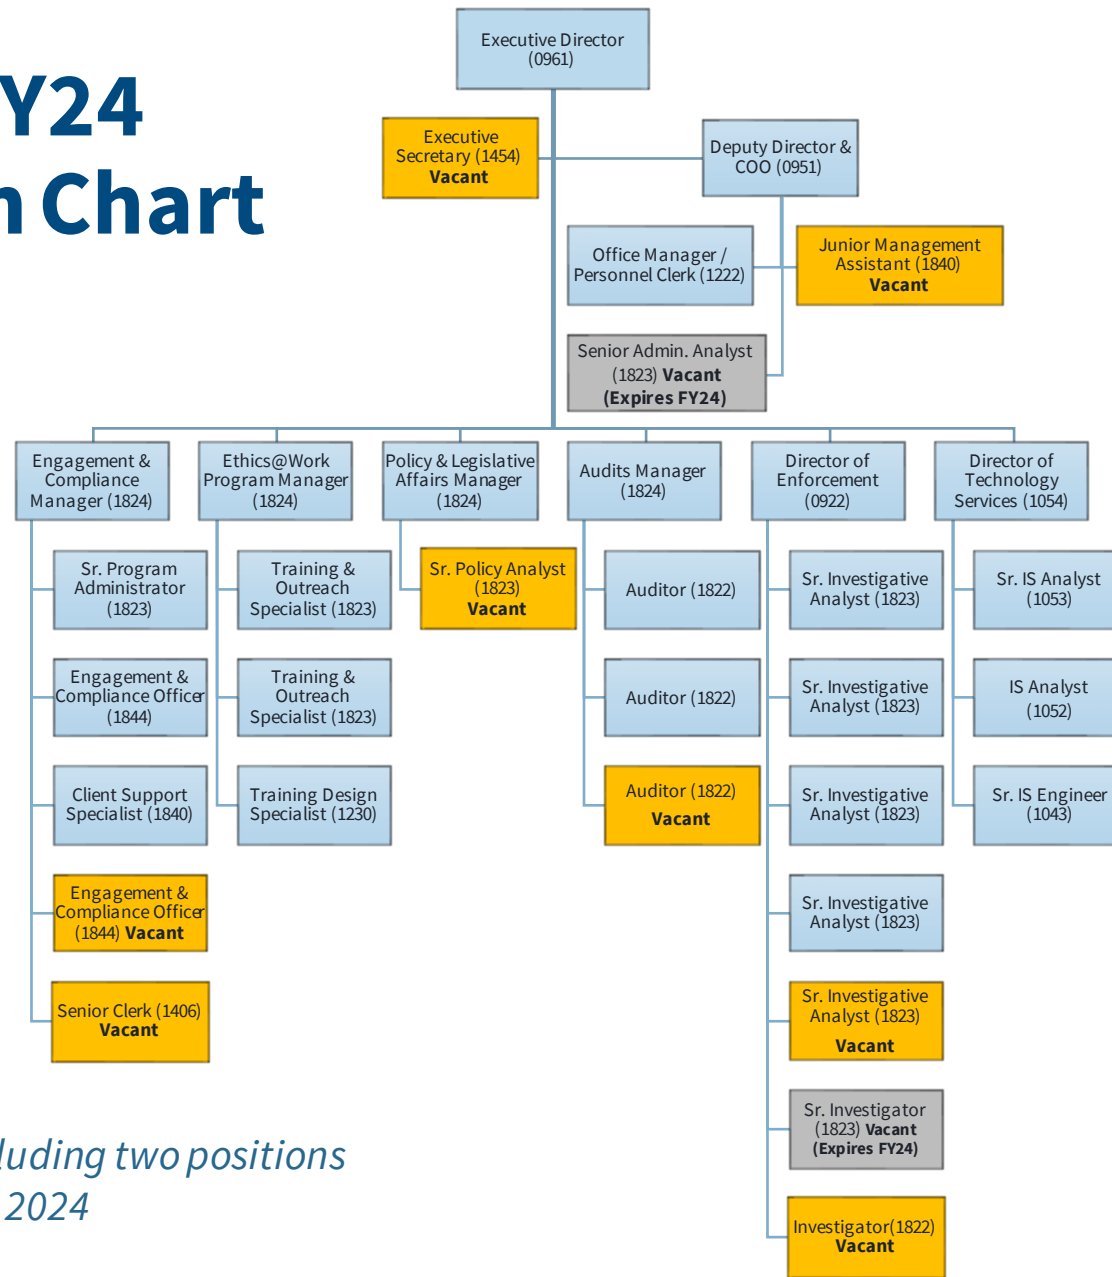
Y24
n Chart

Executive Director (0961)

Executive Secretary (1454) Vacant

Deputy Director & COO (0951)

Office Manager / Personnel Clerk (1222)

Junior Management Assistant (1840) Vacant

Senior Admin. Analyst (1823) Vacant (Expires FY24)

Engagement & Compliance Manager (1824)

Ethics@Work Program Manager (1824)

Policy & Legislative Affairs Manager (1824)

Audits Manager (1824)

Director of Enforcement (0922)

Director of Technology Services (1054)

Sr. Program Administrator (1823)

Engagement & Compliance Officer (1844)

Client Support Specialist (1840)

Engagement & Compliance Officer (1844) Vacant

Senior Clerk (1406) Vacant

Training & Outreach Specialist (1823)

Training & Outreach Specialist (1823)

Training Design Specialist (1230)

Sr. Policy Analyst (1823) Vacant

Auditor (1822)

Auditor (1822)

Auditor (1822) Vacant

Sr. Investigative Analyst (1823)

Sr. Investigative Analyst (1823)

Sr. Investigative Analyst (1823)

Sr. Investigative Analyst (1823)

Sr. Investigative Analyst (1823) Vacant

Sr. Investigator (1823) Vacant (Expires FY24)

Investigator(1822) Vacant

Sr. IS Analyst (1053)

IS Analyst (1052)

Sr. IS Engineer (1043)

luding two positions
2024